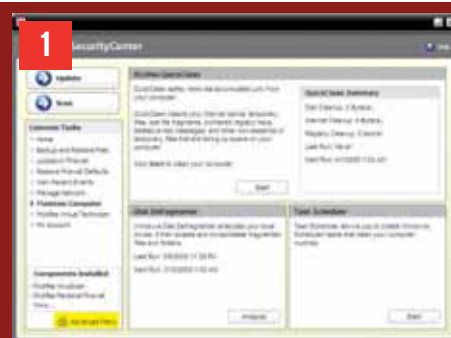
1

SecurityCenter

Updates

Scan

Common Tasks
Home
Backup and Restore Files
Lockdown Firewall
Restore Firewall Defaults
View Recent Events
Manage Network
Maintain Computer
McAfee Virtual Technician
My Account

Components Installed
McAfee VirusScan
McAfee Personal Firewall

Advanced Menu

McAfee QuickClean

Start

Quick Clean Summary

Disk Defragmenter

Analyze

Task Scheduler

Start